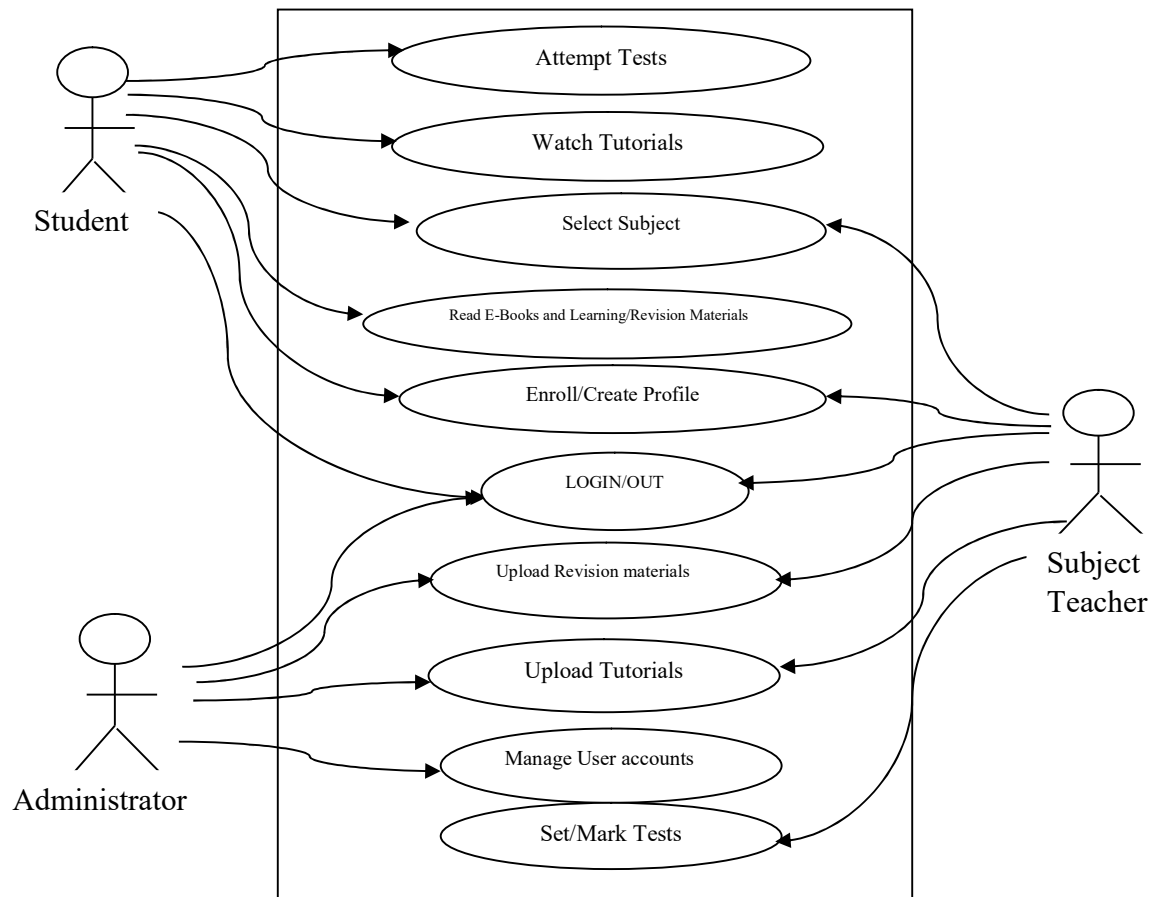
Student

Attempt Tests

Watch Tutorials

Select Subject

Read E-Books and Learning/Revision Materials

Enroll/Create Profile

LOGIN/OUT

Upload Revision materials

Upload Tutorials

Manage User accounts

Set/Mark Tests

Subject Teacher

Administrator